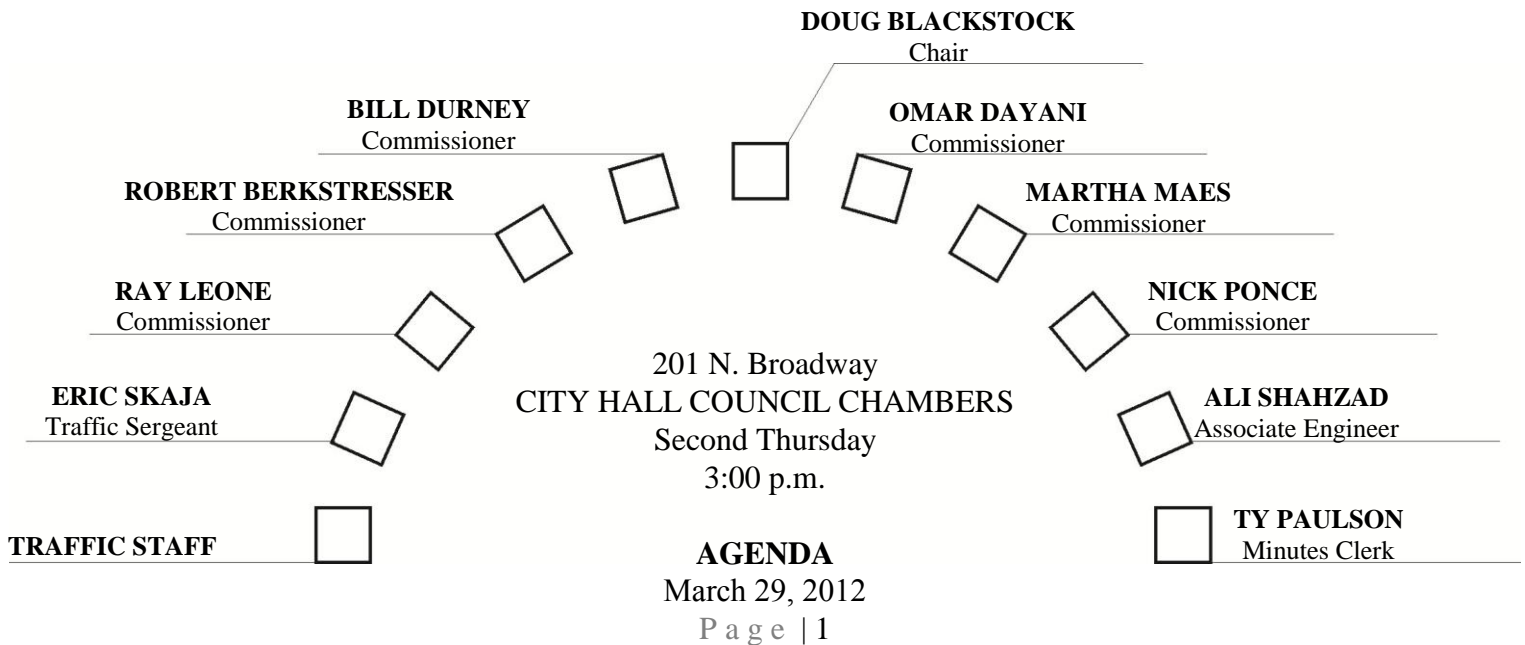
DOUG BLACKSTOCK
Chair

BILL DURNEY
Commissioner

OMAR DAYANI
Commissioner

ROBERT BERKSTRESSER
Commissioner

MARTHA MAES
Commissioner

RAY LEONE
Commissioner

NICK PONCE
Commissioner

ERIC SKAJA
Traffic Sergeant

ALI SHAHZAD
Associate Engineer

TRAFFIC STAFF

TY PAULSON
Minutes Clerk

201 N. Broadway
CITY HALL COUNCIL CHAMBERS
Second Thursday
3:00 p.m.

AGENDA
March 29, 2012
P a g e | 1